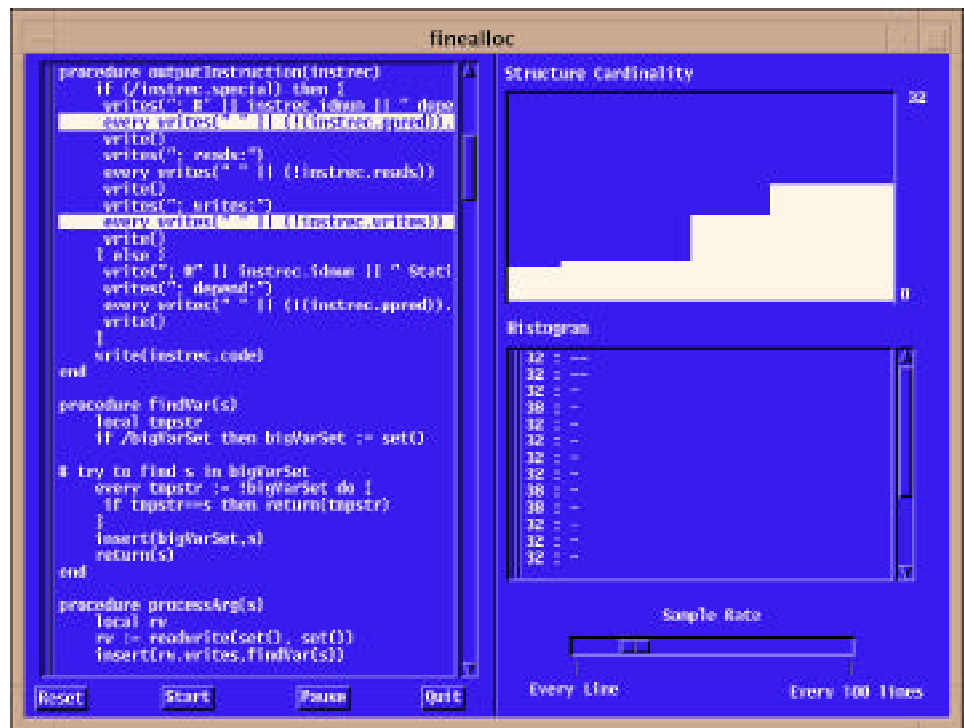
finealloc

procedure outputInstruction(instrec)
if (/instrec.special) then {
writes(": #" || instrec.idnum || " depe
every writes(" " || (!(instrec.ppred)),
write()
writes(": reads:")
every writes(" " || (!instrec.reads))
write()
writes(": writes:")
every writes(" " || (!instrec.writes))
write()
} else {
write(": #" || instrec.idnum || " Stat
writes(": depend:")
every writes(" " || (!(instrec.ppred)),
write()
}
write(instrec.code)
end

procedure findVar(s)
local tmpstr
if /bigVarSet then bigVarSet := set()

# try to find s in bigVarSet
every tmpstr := !bigVarSet do {
if tmpstr==s then return(tmpstr)
}
insert(bigVarSet,s)
return(s)
end

procedure processArg(s)
local rw
rw := readwrite(set(), set())
insert(rw.writes,findVar(s))

Structure Cardinality

32

0

Histogram

32 : --
32 : --
32 : -
38 : -
32 : -
32 : -
32 : -
32 : -
38 : -
38 : -
32 : -
32 : -
32 : -

Sample Rate

Every Line

Every 100 lines

Reset Start Pause Quit